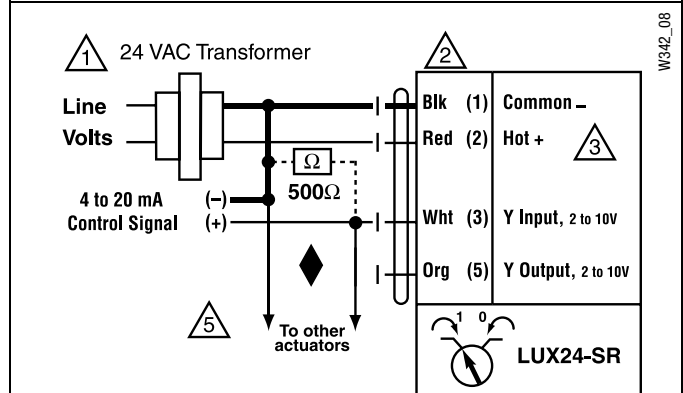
1 24 VAC Transformer

2

W342_08

Line

Volts

Blk (1) Common –

Red (2) Hot +

3

Ω

500Ω

4 to 20 mA Control Signal

(–)

(+)

Wht (3) Y Input, 2 to 10V

Org (5) Y Output, 2 to 10V

5

To other actuators

1 0

LUX24-SR